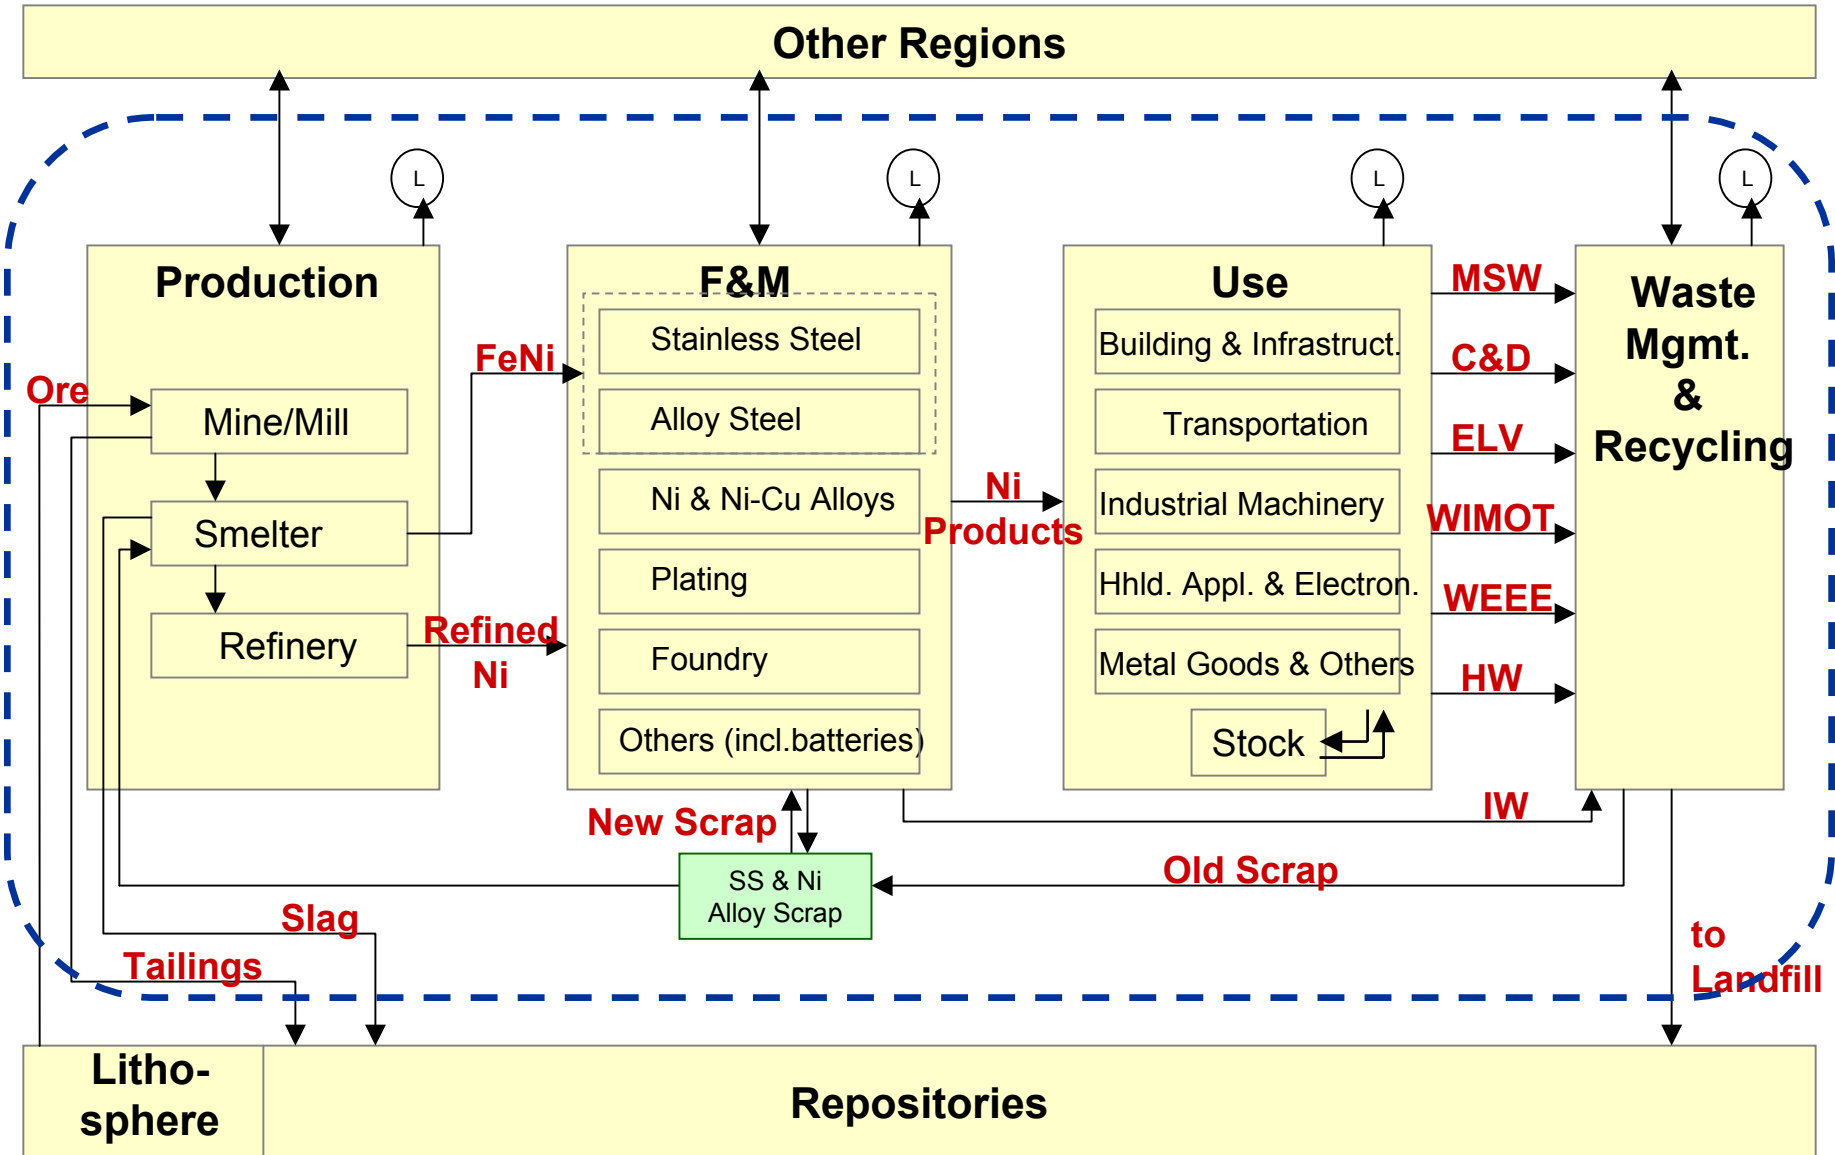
Other Regions

L

L

L

L

Production

Ore

Mine/Mill

Smelter

Refinery

FeNi

Refined Ni

F&M

Stainless Steel

Alloy Steel

Ni & Ni-Cu Alloys

Plating

Foundry

Others (incl.batteries)

Ni Products

Use

Building & Infrastruct.

Transportation

Industrial Machinery

Hhld. Appl. & Electron.

Metal Goods & Others

Stock

MSW

C&D

ELV

WIMOT

WEEE

HW

Waste Mgmt. & Recycling

New Scrap

IW

SS & Ni Alloy Scrap

Old Scrap

Slag

Tailings

to Landfill

Litho-sphere

Repositories